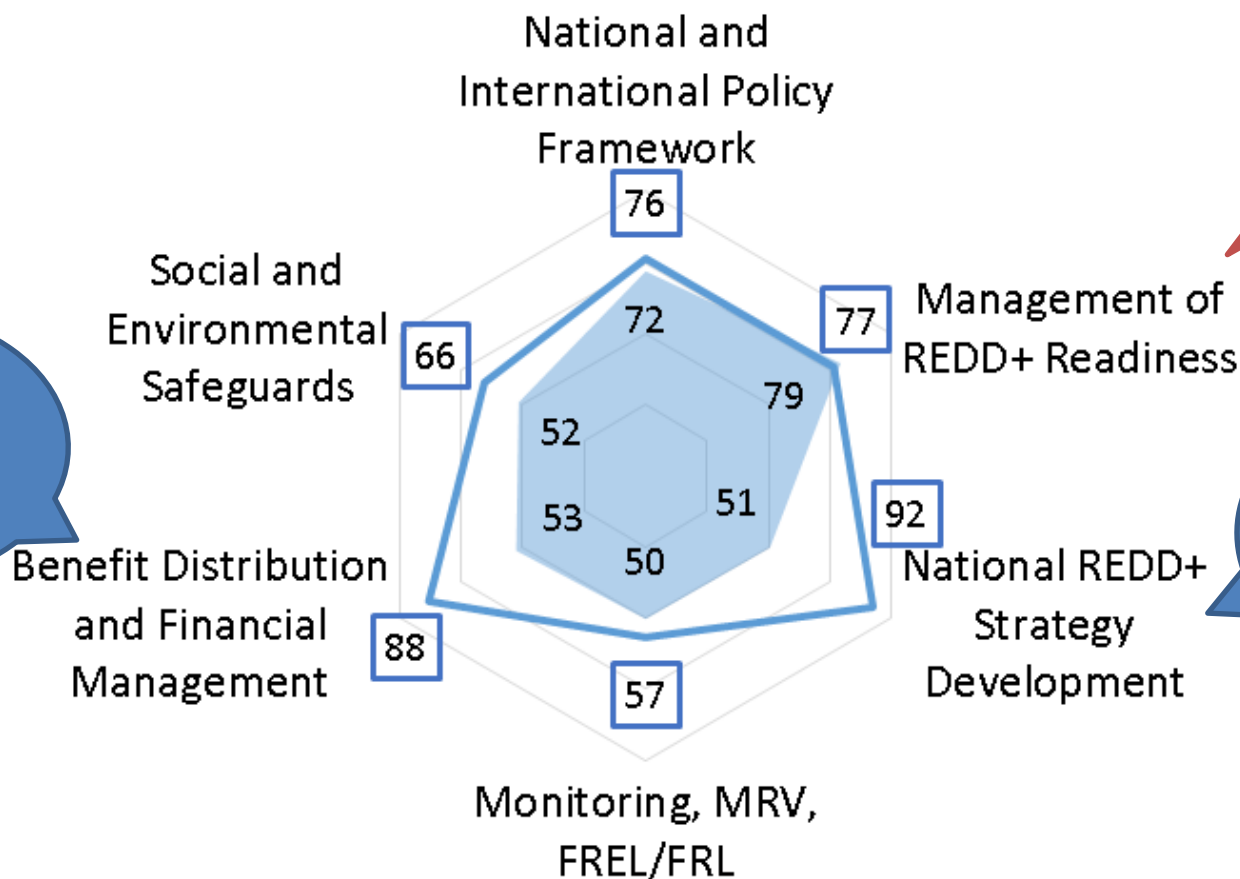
National and International Policy Framework

76

72

Social and Environmental Safeguards

66

Management of REDD+ Readiness

77

79

52

53

51

92

50

Benefit Distribution and Financial Management

88

National REDD+ Strategy Development

57

Monitoring, MRV, FREL/FRL